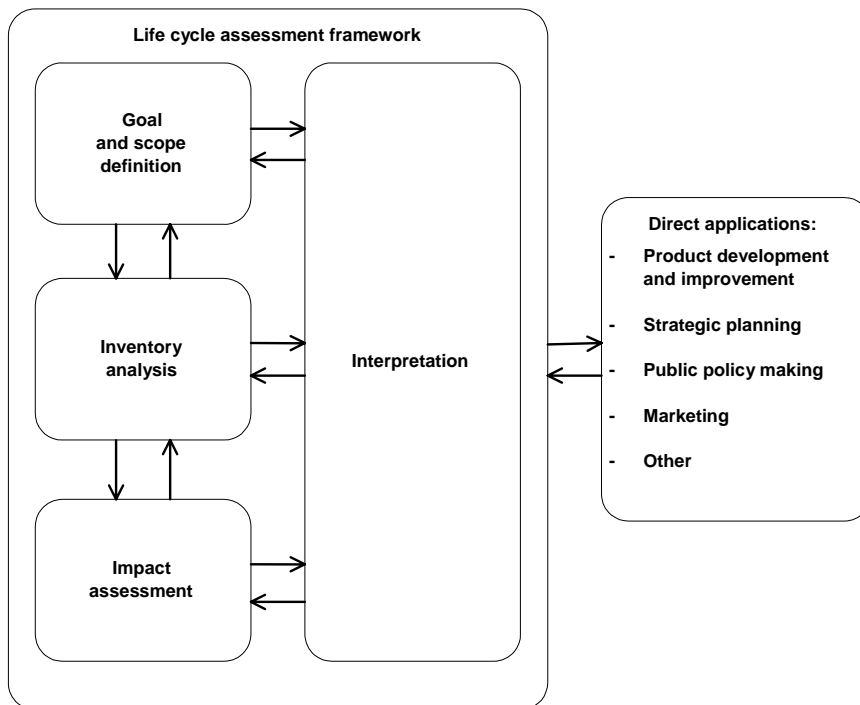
Life cycle assessment framework

Goal and scope definition

Inventory analysis

Impact assessment

Interpretation

Direct applications:
- Product development and improvement
- Strategic planning
- Public policy making
- Marketing
- Other